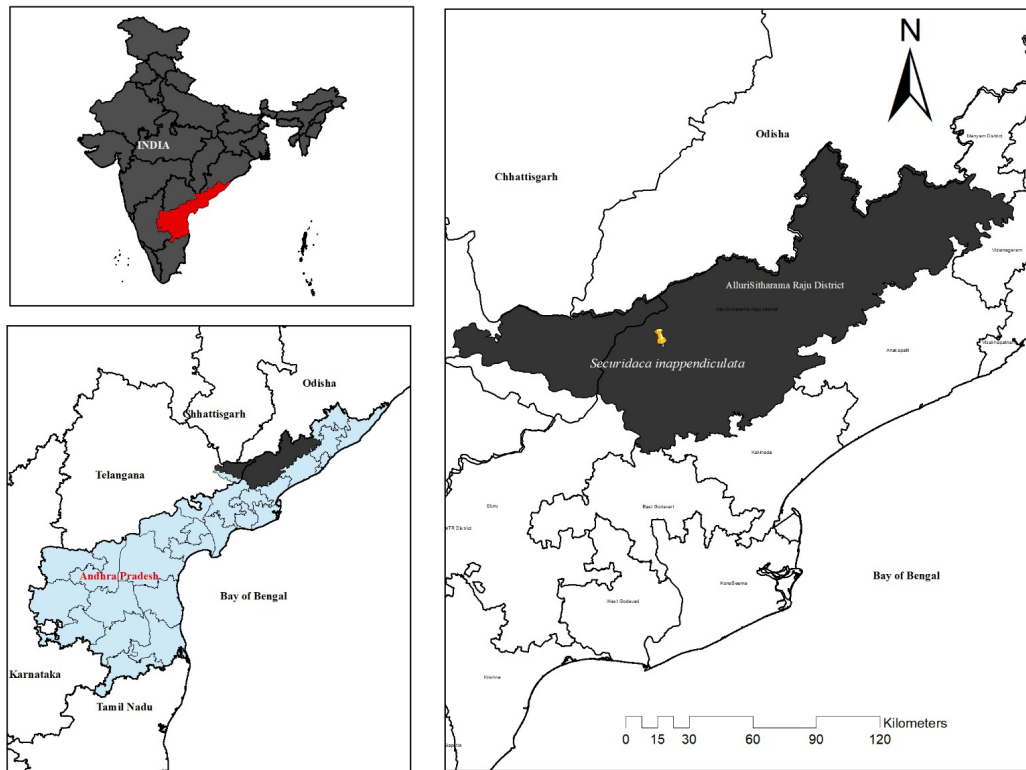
INDIA

Odisha

Chhattisgarh

Telangana

Andhra Pradesh

Bay of Bengal

Karnataka

Tamil Nadu

N

Odisha

Chhattisgarh

Manyam District

Vizianagaram

AlluriSitharama Raju District

Alluri Sitharama Raju District

Securidaca inappendiculata

Anakapalli

Visakhapatnam

Kakinada

Eluru

East Godavari

NTR District

Konaseema

West Godavari

Krishna

Bay of Bengal

0 15 30 60 90 120 Kilometers